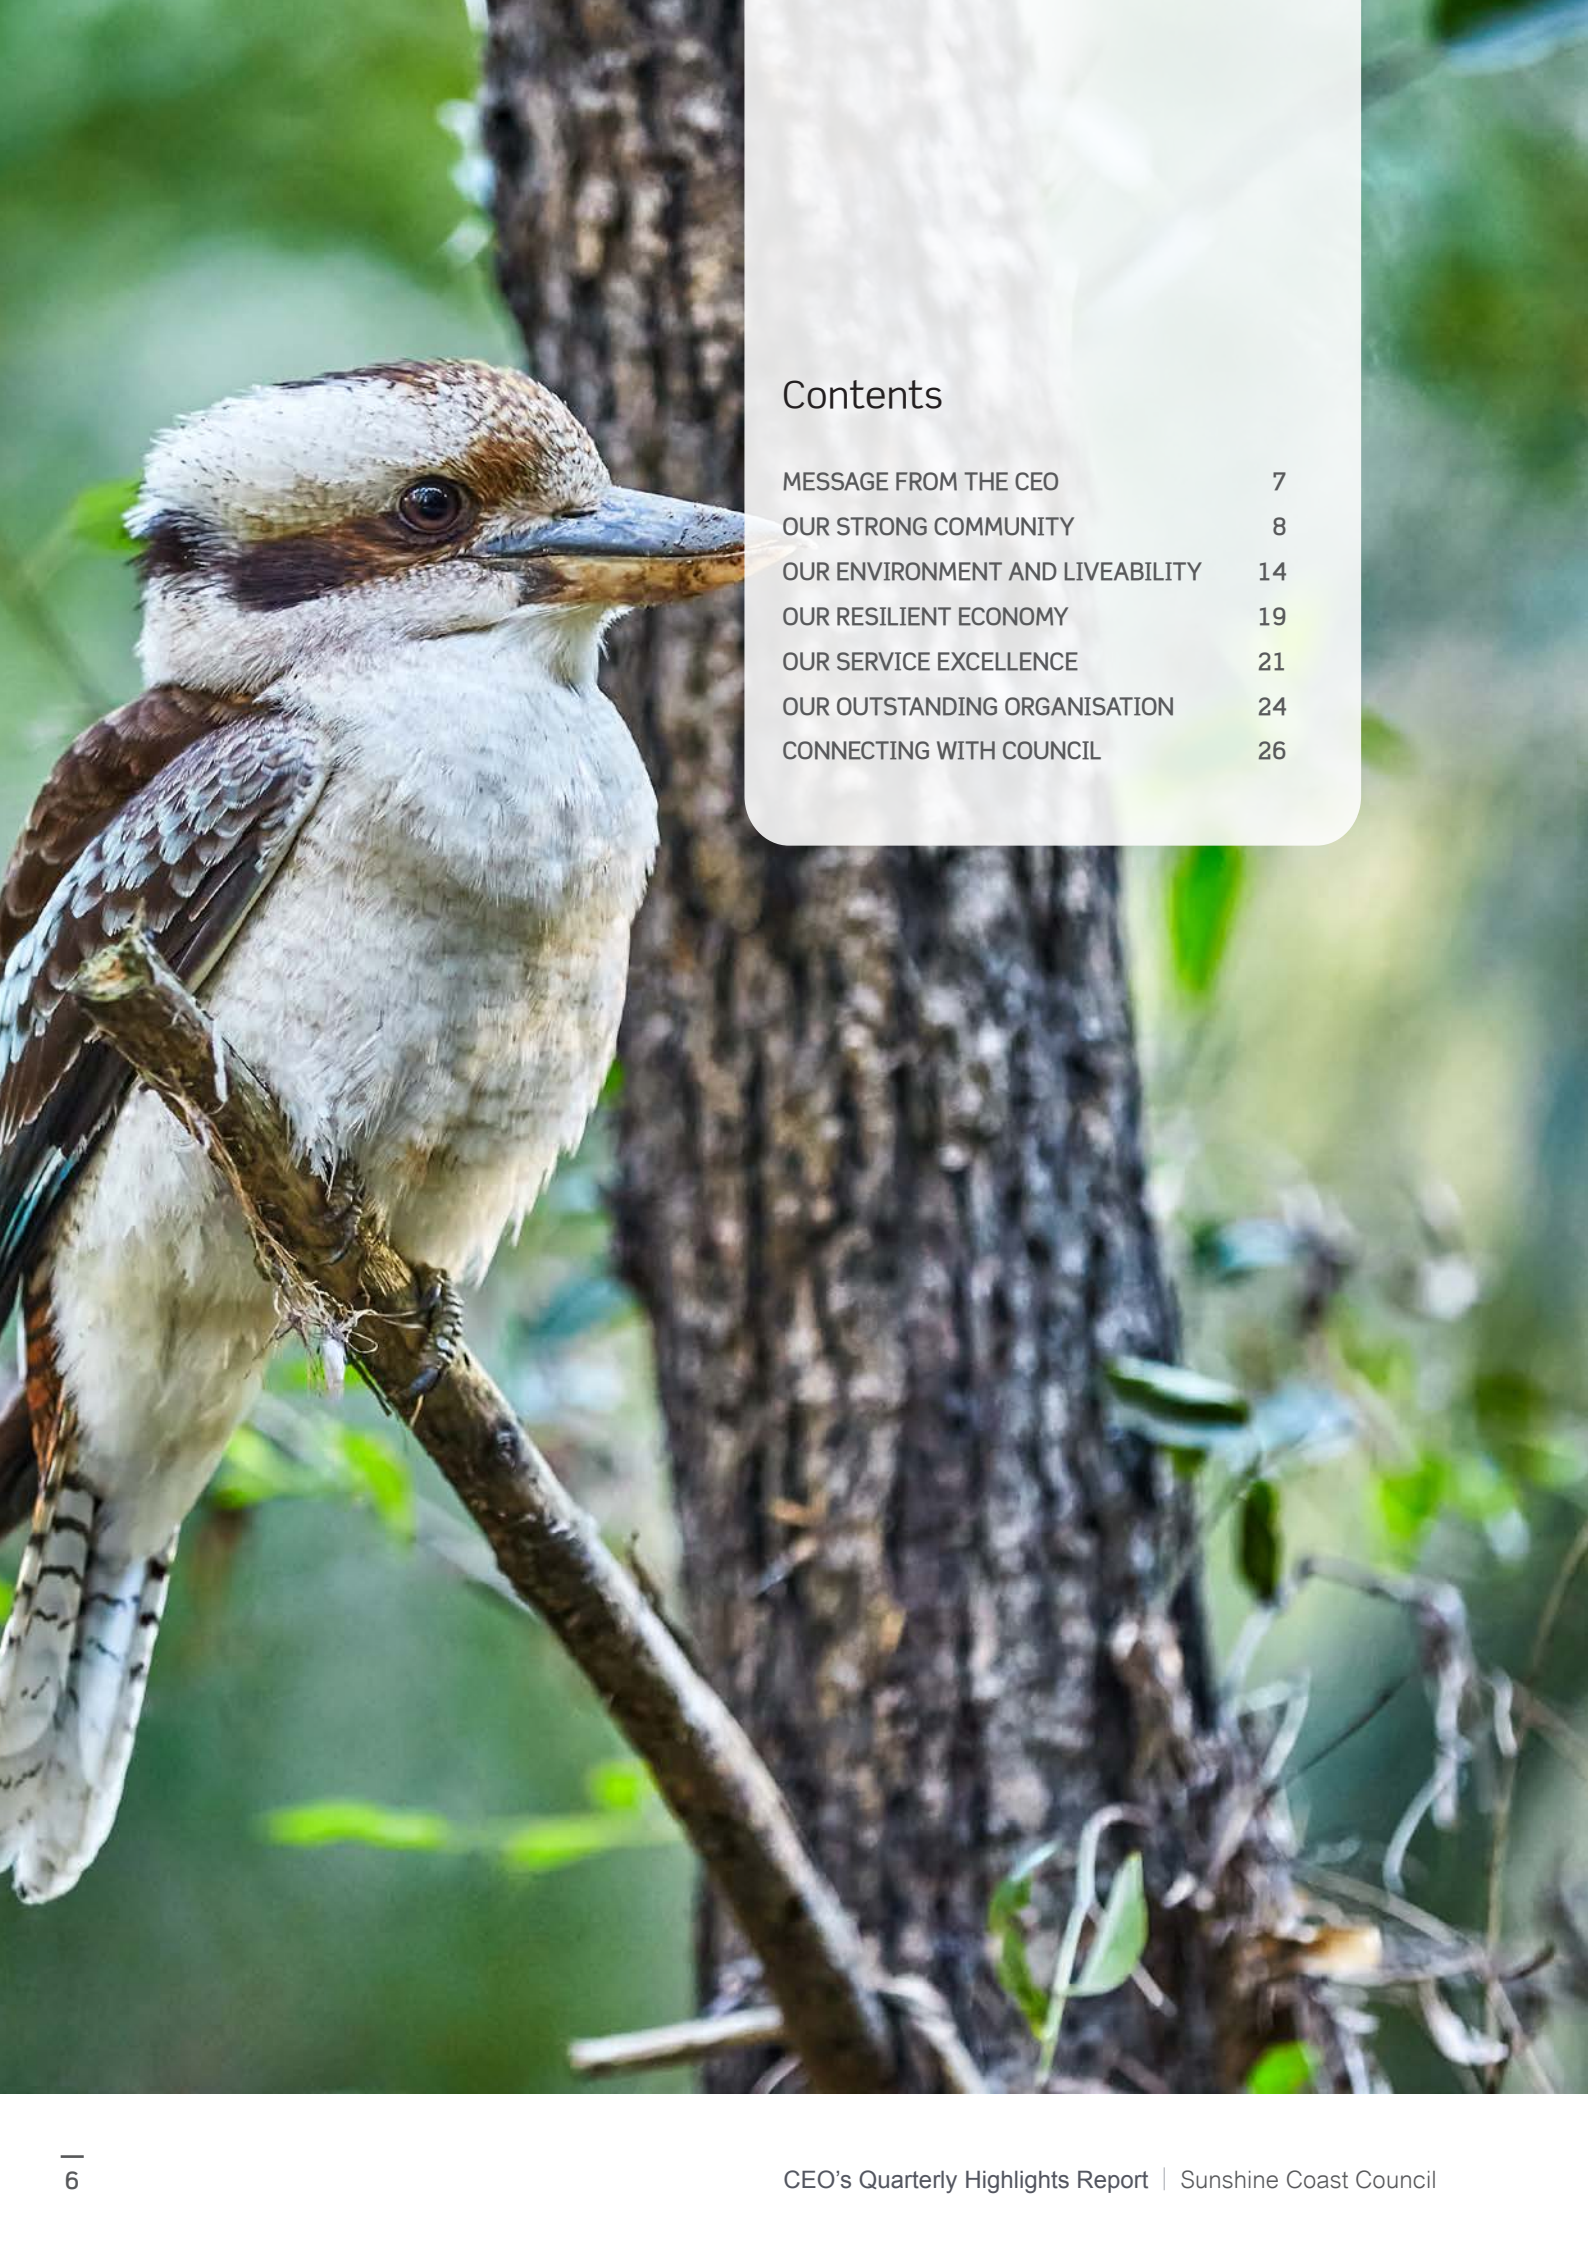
Contents

| | |
|---|---|
| MESSAGE FROM THE CEO | 7 |
| OUR STRONG COMMUNITY | 8 |
| OUR ENVIRONMENT AND LIVEABILITY | 14 |
| OUR RESILIENT ECONOMY | 19 |
| OUR SERVICE EXCELLENCE | 21 |
| OUR OUTSTANDING ORGANISATION | 24 |
| CONNECTING WITH COUNCIL | 26 |

6

CEO’s Quarterly Highlights Report | Sunshine Coast Council